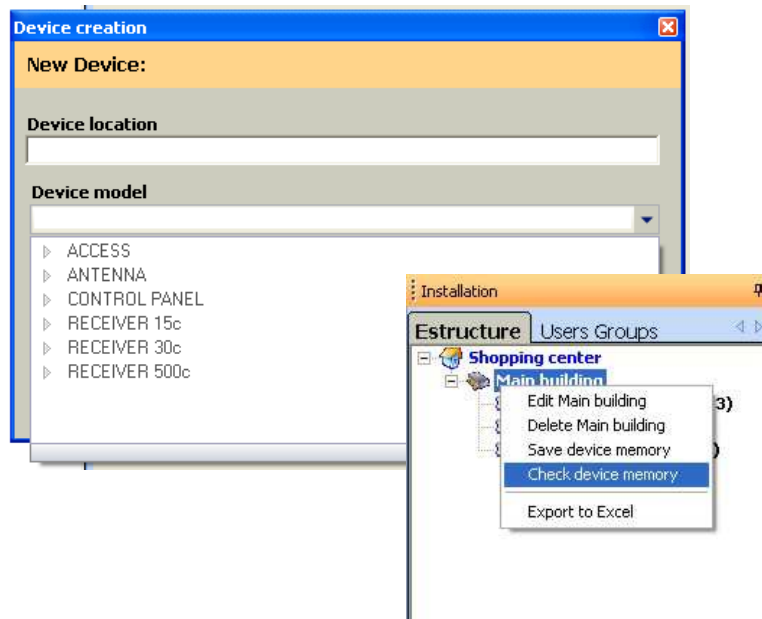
Device creation

New Device:

Device location

Device model

ACCESS
ANTENNA
CONTROL PANEL
RECEIVER 15c
RECEIVER 30c
RECEIVER 500c

Installation

Estructure
Users Groups

Shopping center
Main building
3)
)

Edit Main building
Delete Main building
Save device memory
Check device memory
Export to Excel